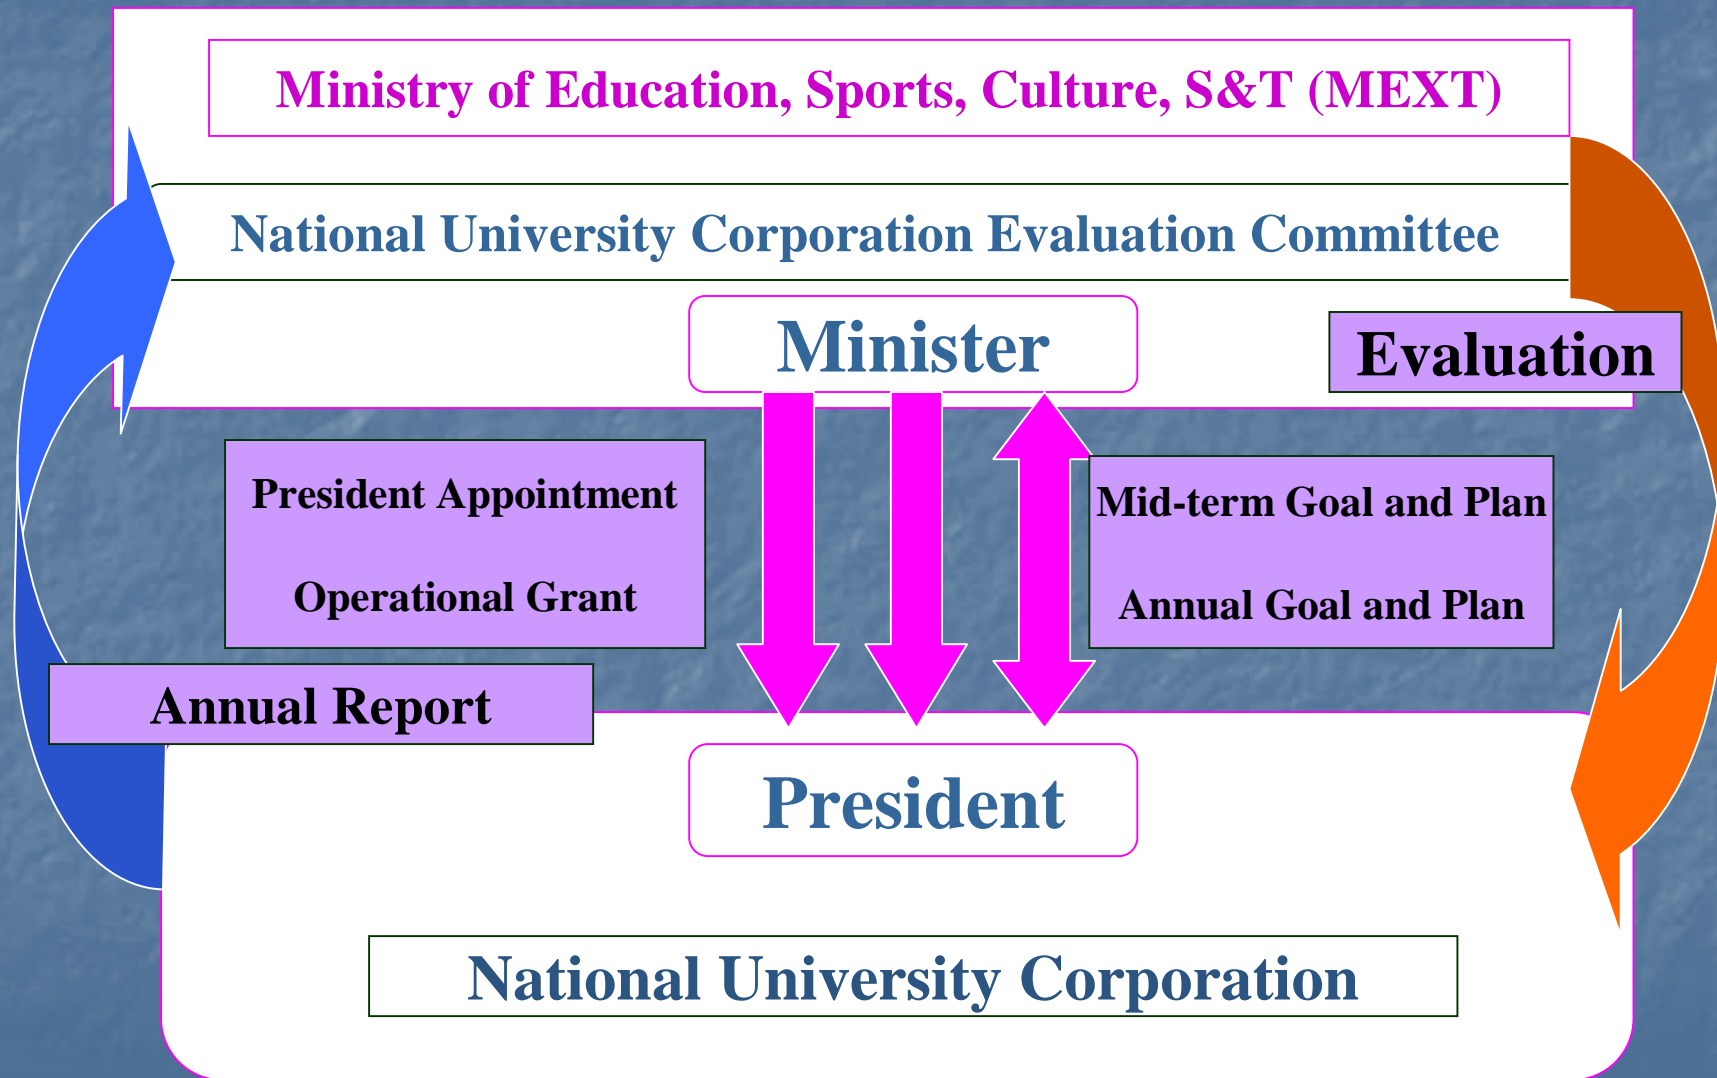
Ministry of Education, Sports, Culture, S&T (MEXT)

National University Corporation Evaluation Committee

Minister

Evaluation

President Appointment

Operational Grant

Mid-term Goal and Plan

Annual Goal and Plan

Annual Report

President

National University Corporation